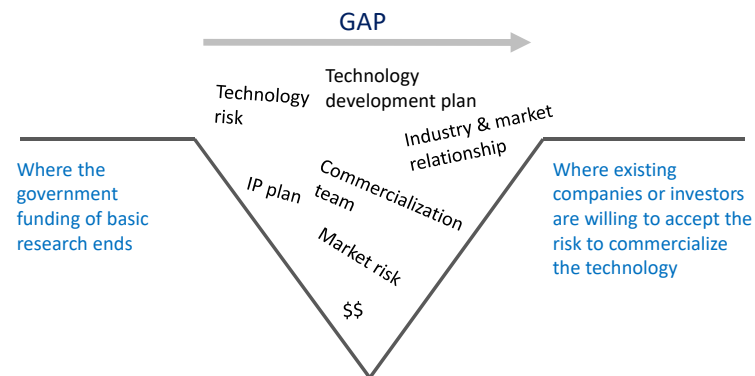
GAP

Technology risk

Technology development plan

Industry & market relationship

Where the government funding of basic research ends

IP plan

Commercialization team

Market risk

$$

Where existing companies or investors are willing to accept the risk to commercialize the technology